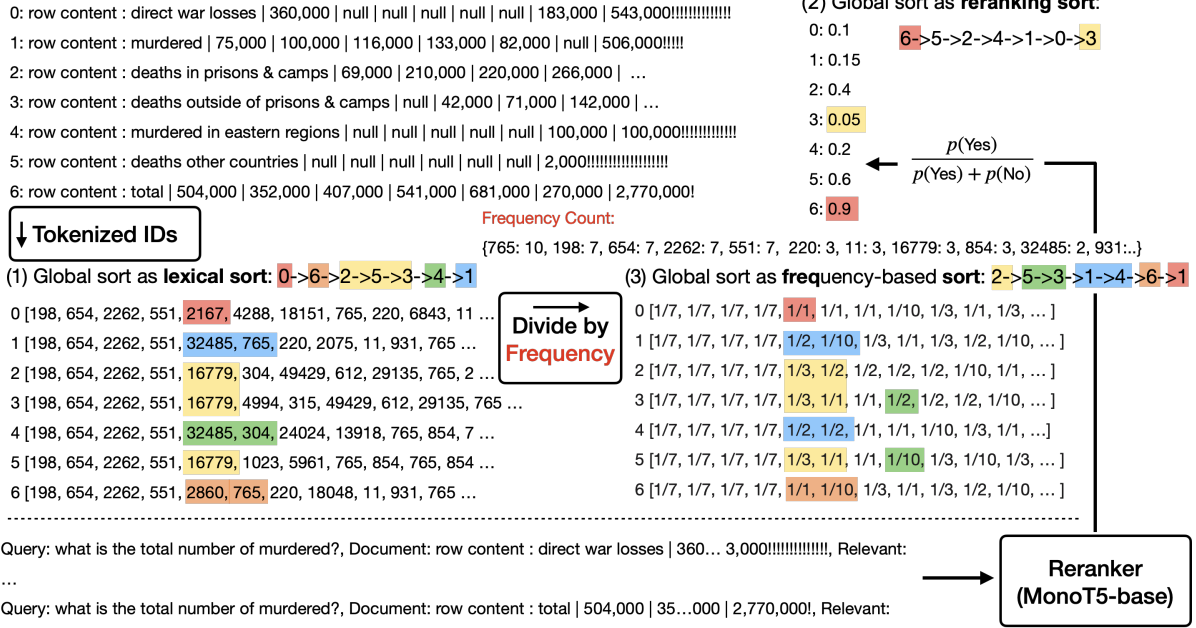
0: row content : direct war losses | 360,000 | null | null | null | null | 183,000 | 543,000!!!!!!!!!!!!!!!

1: row content : murdered | 75,000 | 100,000 | 116,000 | 133,000 | 82,000 | null | 506,000!!!!!

2: row content : deaths in prisons & camps | 69,000 | 210,000 | 220,000 | 266,000 | …

3: row content : deaths outside of prisons & camps | null | 42,000 | 71,000 | 142,000 | …

4: row content : murdered in eastern regions | null | null | null | null | null | 100,000 | 100,000!!!!!!!!!!!!

5: row content : deaths other countries | null | null | null | null | null | null | 2,000!!!!!!!!!!!!!!!!!!!

6: row content : total | 504,000 | 352,000 | 407,000 | 541,000 | 681,000 | 270,000 | 2,770,000!

(2) Global sort as reranking sort:

0: 0.1
1: 0.15
2: 0.4
3: 0.05
4: 0.2
5: 0.6
6: 0.9

6->5->2->4->1->0->3

$\frac{p(\text{Yes})}{p(\text{Yes})+p(\text{No})}$

Tokenized IDs

Frequency Count:
{765: 10, 198: 7, 654: 7, 2262: 7, 551: 7, 220: 3, 11: 3, 16779: 3, 854: 3, 32485: 2, 931:..}

(1) Global sort as lexical sort: 0->6->2->5->3->4->1

0 [198, 654, 2262, 551, 2167, 4288, 18151, 765, 220, 6843, 11 …
1 [198, 654, 2262, 551, 32485, 765, 220, 2075, 11, 931, 765 …
2 [198, 654, 2262, 551, 16779, 304, 49429, 612, 29135, 765, 2 …
3 [198, 654, 2262, 551, 16779, 4994, 315, 49429, 612, 29135, 765 …
4 [198, 654, 2262, 551, 32485, 304, 24024, 13918, 765, 854, 7 …
5 [198, 654, 2262, 551, 16779, 1023, 5961, 765, 854, 765, 854 …
6 [198, 654, 2262, 551, 2860, 765, 220, 18048, 11, 931, 765 …

Divide by Frequency

(3) Global sort as frequency-based sort: 2->5->3->1->4->6->1

0 [1/7, 1/7, 1/7, 1/7, 1/1, 1/1, 1/1, 1/10, 1/3, 1/1, 1/3, … ]
1 [1/7, 1/7, 1/7, 1/7, 1/2, 1/10, 1/3, 1/1, 1/3, 1/2, 1/10, … ]
2 [1/7, 1/7, 1/7, 1/7, 1/3, 1/2, 1/2, 1/2, 1/2, 1/10, 1/1, … ]
3 [1/7, 1/7, 1/7, 1/7, 1/3, 1/1, 1/1, 1/2, 1/2, 1/2, 1/10, … ]
4 [1/7, 1/7, 1/7, 1/7, 1/2, 1/2, 1/1, 1/1, 1/10, 1/3, 1/1, …]
5 [1/7, 1/7, 1/7, 1/7, 1/3, 1/1, 1/1, 1/10, 1/3, 1/10, 1/3, … ]
6 [1/7, 1/7, 1/7, 1/7, 1/1, 1/10, 1/3, 1/1, 1/3, 1/2, 1/10, … ]

Query: what is the total number of murdered?, Document: row content : direct war losses | 360… 3,000!!!!!!!!!!!!!!!, Relevant:
…
Query: what is the total number of murdered?, Document: row content : total | 504,000 | 35…000 | 2,770,000!, Relevant:

Reranker (MonoT5-base)